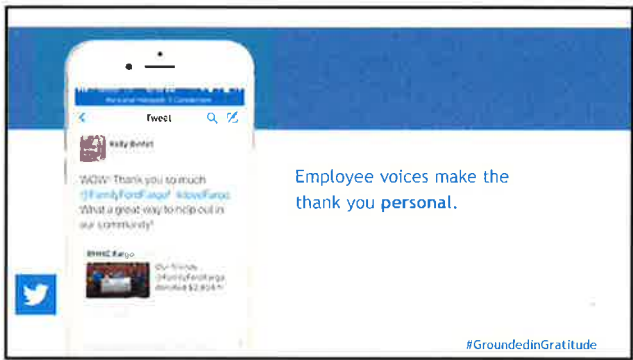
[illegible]

Tweet

Kelly Berfet

WOW! Thank you so much @FamilyFordFargo! #loveFargo What a great way to help out in our community!

BHHC Fargo

Our friends @FamilyFordFargo donated $2,804 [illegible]

Employee voices make the thank you **personal**.

#GroundedinGratitude